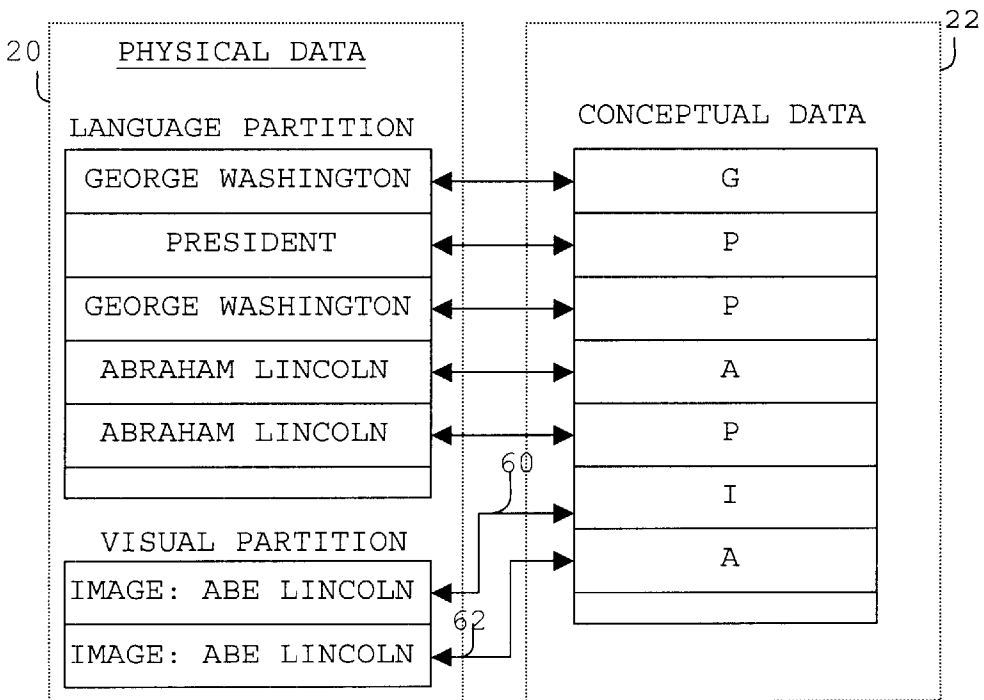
20

PHYSICAL DATA

LANGUAGE PARTITION

| GEORGE WASHINGTON |
|---|
| PRESIDENT |
| GEORGE WASHINGTON |
| ABRAHAM LINCOLN |
| ABRAHAM LINCOLN |
| |

VISUAL PARTITION

| IMAGE: ABE LINCOLN |
|---|
| IMAGE: ABE LINCOLN |

22

CONCEPTUAL DATA

| G |
|---|
| P |
| P |
| A |
| P |
| I |
| A |
| |

60

62